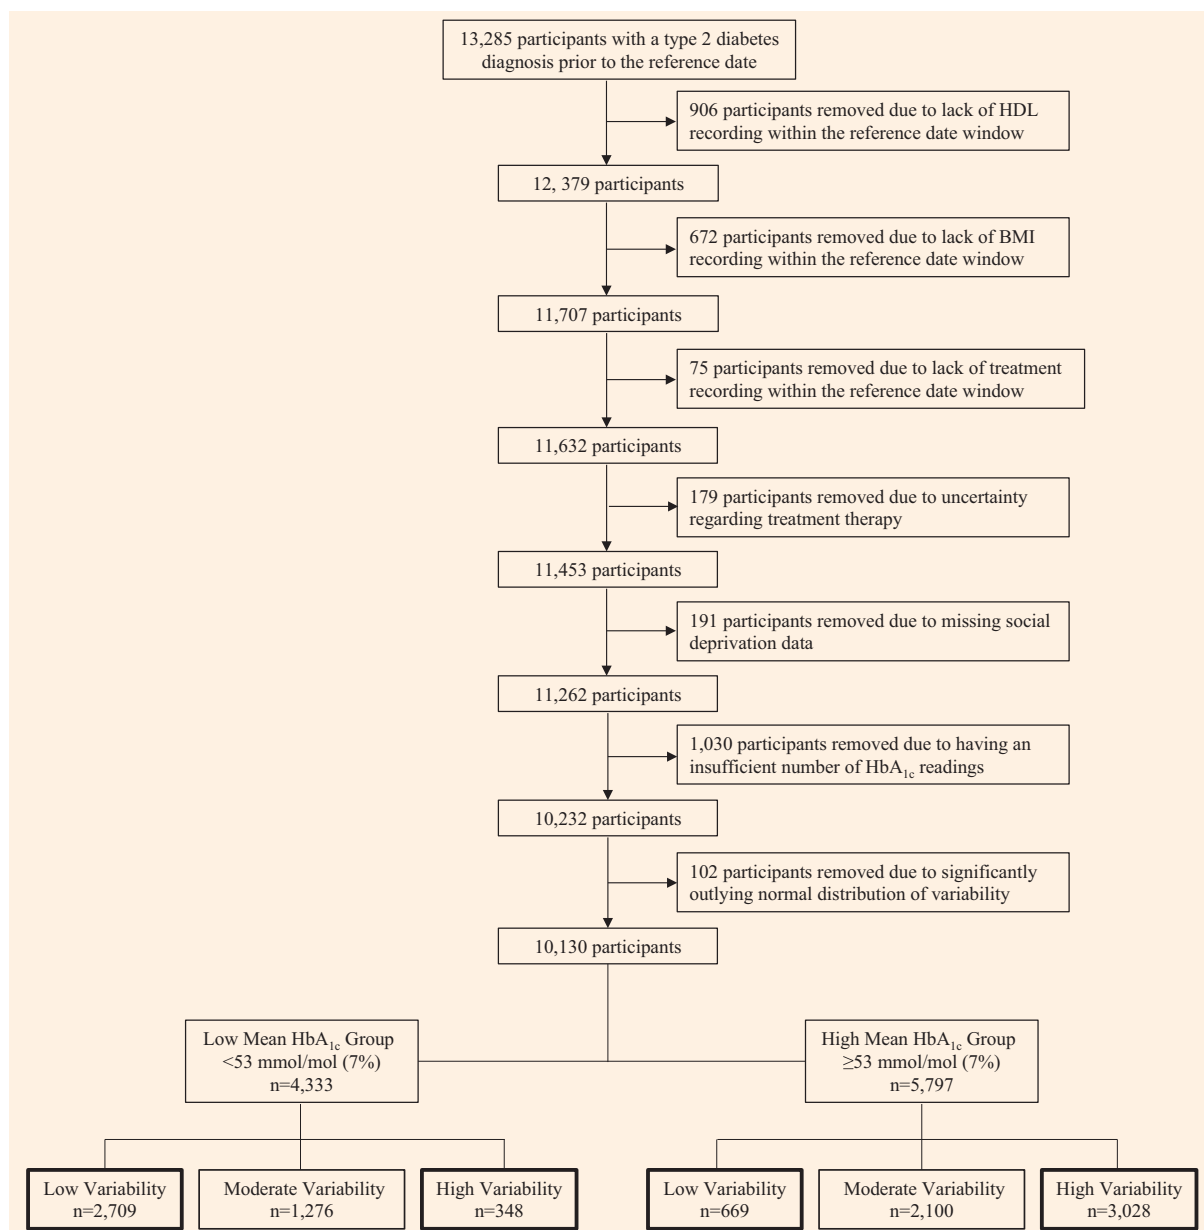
13,285 participants with a type 2 diabetes diagnosis prior to the reference date

906 participants removed due to lack of HDL recording within the reference date window

12, 379 participants

672 participants removed due to lack of BMI recording within the reference date window

11,707 participants

75 participants removed due to lack of treatment recording within the reference date window

11,632 participants

179 participants removed due to uncertainty regarding treatment therapy

11,453 participants

191 participants removed due to missing social deprivation data

11,262 participants

1,030 participants removed due to having an insufficient number of $HbA_{1c}$ readings

10,232 participants

102 participants removed due to significantly outlying normal distribution of variability

10,130 participants

Low Mean $HbA_{1c}$ Group <53 mmol/mol (7%) n=4,333

High Mean $HbA_{1c}$ Group ≥53 mmol/mol (7%) n=5,797

Low Variability n=2,709

Moderate Variability n=1,276

High Variability n=348

Low Variability n=669

Moderate Variability n=2,100

High Variability n=3,028